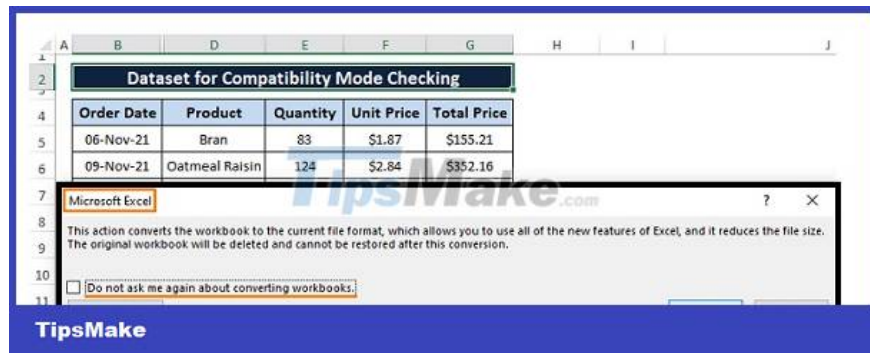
| A | B | D | E | F | G | H | I | J |
|---|---|---|---|---|---|---|---|---|

2 Dataset for Compatibility Mode Checking

| | Order Date | Product | Quantity | Unit Price | Total Price |
|---|---|---|---|---|---|
| 4 | Order Date | Product | Quantity | Unit Price | Total Price |
| 5 | 06-Nov-21 | Bran | 83 | $1.87 | $155.21 |
| 6 | 09-Nov-21 | Oatmeal Raisin | 124 | $2.84 | $352.16 |

7
8
9
10
11

TipsMake.com

Microsoft Excel ? X

This action converts the workbook to the current file format, which allows you to use all of the new features of Excel, and it reduces the file size. The original workbook will be deleted and cannot be restored after this conversion.

Do not ask me again about converting workbooks.

TipsMake